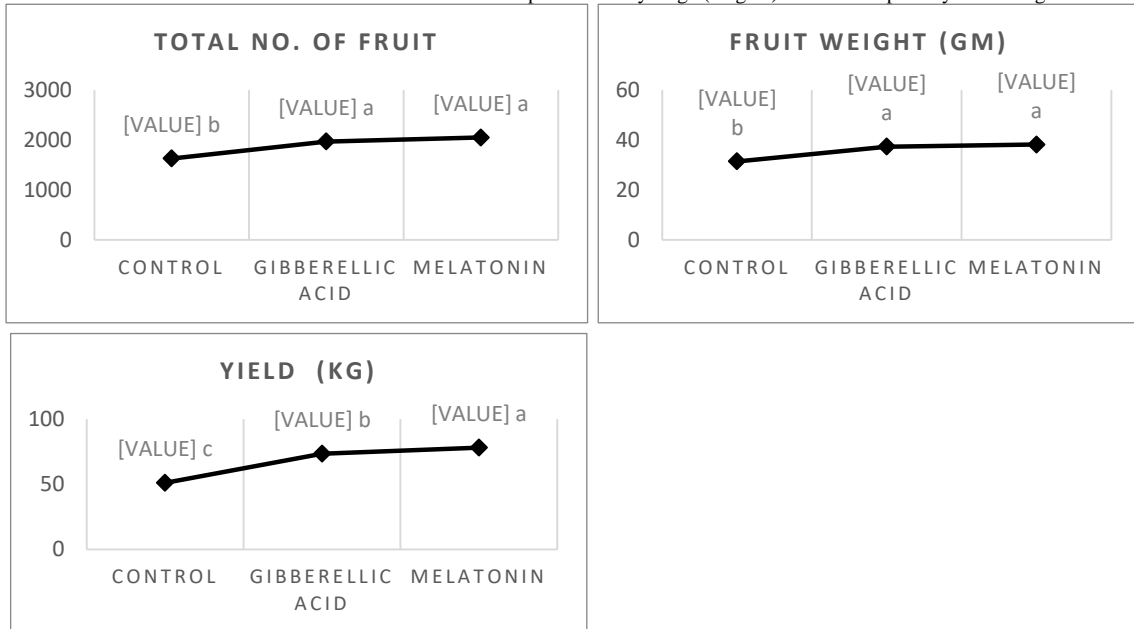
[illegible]

TOTAL NO. OF FRUIT

3000
2000
1000
0

[VALUE] b
[VALUE] a
[VALUE] a

CONTROL GIBBERELLIC ACID MELATONIN

FRUIT WEIGHT (GM)

60
40
20
0

[VALUE] b
[VALUE] a
[VALUE] a

CONTROL GIBBERELLIC ACID MELATONIN

YIELD (KG)

100
50
0

[VALUE] c
[VALUE] b
[VALUE] a

CONTROL GIBBERELLIC ACID MELATONIN